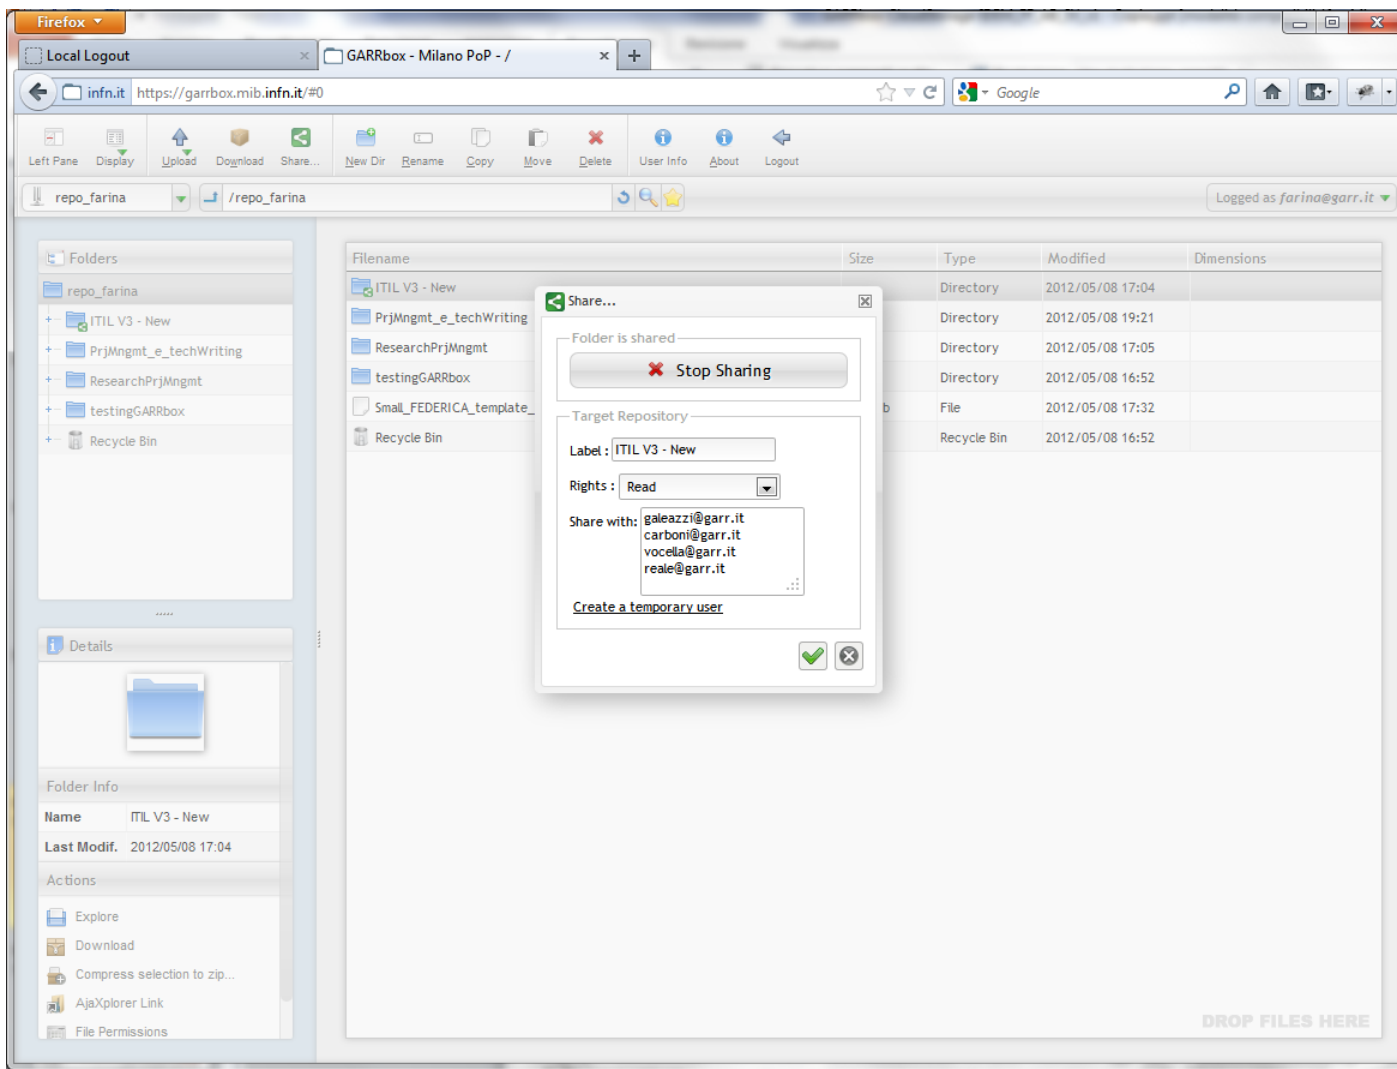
Firefox

Local Logout

GARRbox - Milano PoP - /

infn.it https://garrbox.mib.infn.it/#0

Google

Left Pane Display Upload Download Share... New Dir Rename Copy Move Delete User Info About Logout

repo_farina

/repo_farina

Logged as farina@garr.it

Folders

repo_farina

ITIL V3 - New

PrjMngmt_e_techWriting

ResearchPrjMngmt

testingGARRbox

Recycle Bin

Details

Folder Info

| Name | ITIL V3 - New |
|---|---|
| Last Modif. | 2012/05/08 17:04 |

Actions

Explore

Download

Compress selection to zip...

AjaXplorer Link

File Permissions

| Filename | Size | Type | Modified | Dimensions |
|---|---|---|---|---|
| ITIL V3 - New | | Directory | 2012/05/08 17:04 | |
| PrjMngmt_e_techWriting | | Directory | 2012/05/08 19:21 | |
| ResearchPrjMngmt | | Directory | 2012/05/08 17:05 | |
| testingGARRbox | | Directory | 2012/05/08 16:52 | |
| Small_FEDERICA_template_ | b | File | 2012/05/08 17:32 | |
| Recycle Bin | | Recycle Bin | 2012/05/08 16:52 | |

Share...

Folder is shared

Stop Sharing

Target Repository

Label : ITIL V3 - New

Rights : Read

Share with: galeazzi@garr.it
carboni@garr.it
vocella@garr.it
reale@garr.it

Create a temporary user

DROP FILES HERE